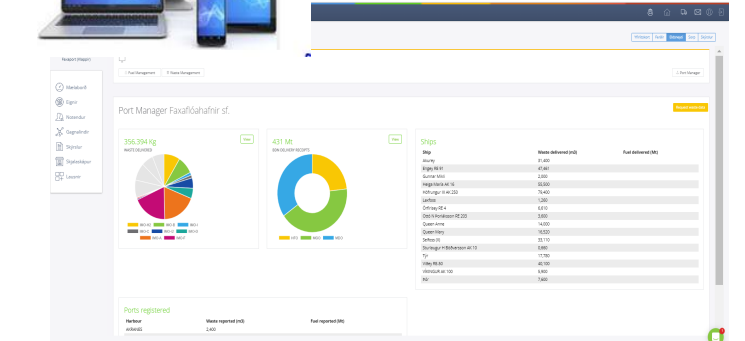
Faxaport (Höfuðborgarsvæðið)

Mælaborð
Eignir
Notendur
Gagnabanki
Skýrslur
Skjalaskápur
Lausnir

Fuel Management
Waste Management
Port Manager

Port Manager Faxaflóahafnir sf.

356 394 Kg
WASTE DELIVERED
View

431 M³
SOW DELIVERY RECEIPT
View

Ships
| Ship | Waste delivered (m3) | Fuel delivered (Mt) |
|---|---|---|
| Journey | 31,400 | |
| Engey RE 91 | 47,441 | |
| Gunnar Mýrl | 2,900 | |
| Helga María AK 16 | 50,500 | |
| Höfrungur III AK 250 | 79,400 | |
| Lerfoss | 1,200 | |
| Örfirisey RE 4 | 6,610 | |
| Otto N Þorláksson RE 203 | 3,600 | |
| Queen Anne | 14,000 | |
| Queen Mary | 16,520 | |
| Selfoss (II) | 33,110 | |
| Sturlaugur H Böðvarsson AK 10 | 0,660 | |
| Týr | 17,780 | |
| Viðey RE 50 | 40,100 | |
| VÍKINGUR AK 100 | 6,660 | |
| Þór | 7,600 | |

Ports registered
| Harbour | Waste reported (m3) | Fuel reported (Mt) |
|---|---|---|
| exReinds | 2,400 | |